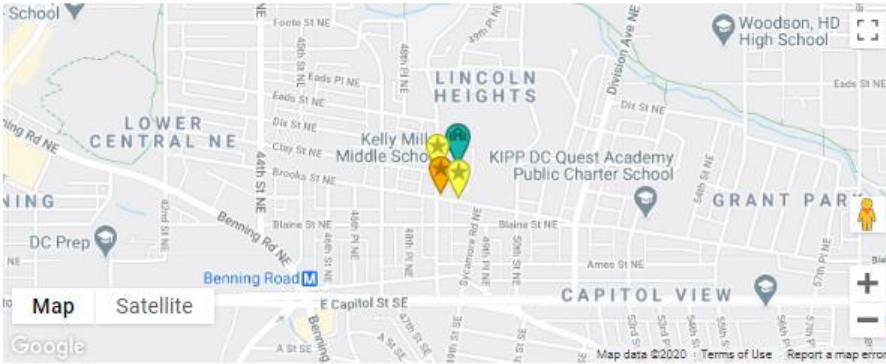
School
Foote St NE
Woodson, HD High School
LINCOLN HEIGHTS
Eads Pl NE
Eads St NE
Eads St NE
Dix St NE
Dix St NE
LOWER CENTRAL NE
Kelly Miller Middle School
KIPP DC Quest Academy Public Charter School
Clay St NE
Brooks St NE
Benning Rd NE
44th St NE
45th St NE
48th Pl NE
49th St NE
Division Ave NE
GRANT PARK
NING
42nd St NE
Blaine St NE
Blaine St NE
DC Prep
Benning Rd NE
46th St NE
48th Pl NE
Sycamore Rd NE
49th St NE
50th St NE
Ames St NE
Benning Road
E Capitol St SE
CAPITOL VIEW
Map
Satellite
Benning
47th St SE
A St SE
Google
Map data ©2020
Terms of Use
Report a map error